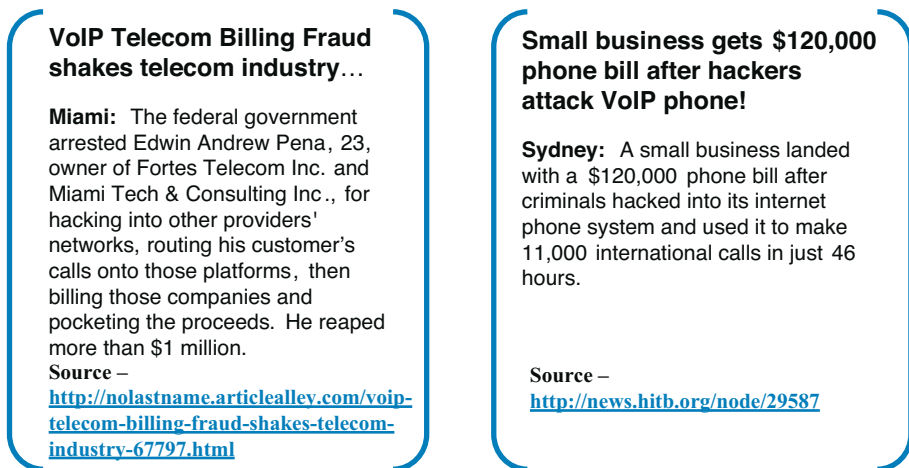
**VoIP Telecom Billing Fraud shakes telecom industry**…

**Miami:** The federal government arrested Edwin Andrew Pena, 23, owner of Fortes Telecom Inc. and Miami Tech & Consulting Inc., for hacking into other providers' networks, routing his customer's calls onto those platforms, then billing those companies and pocketing the proceeds. He reaped more than $1 million.
**Source** –
**http://nolastname.articlealley.com/voip-telecom-billing-fraud-shakes-telecom-industry-67797.html**

**Small business gets $120,000 phone bill after hackers attack VoIP phone!**

**Sydney:** A small business landed with a $120,000 phone bill after criminals hacked into its internet phone system and used it to make 11,000 international calls in just 46 hours.

**Source** –
**http://news.hitb.org/node/29587**